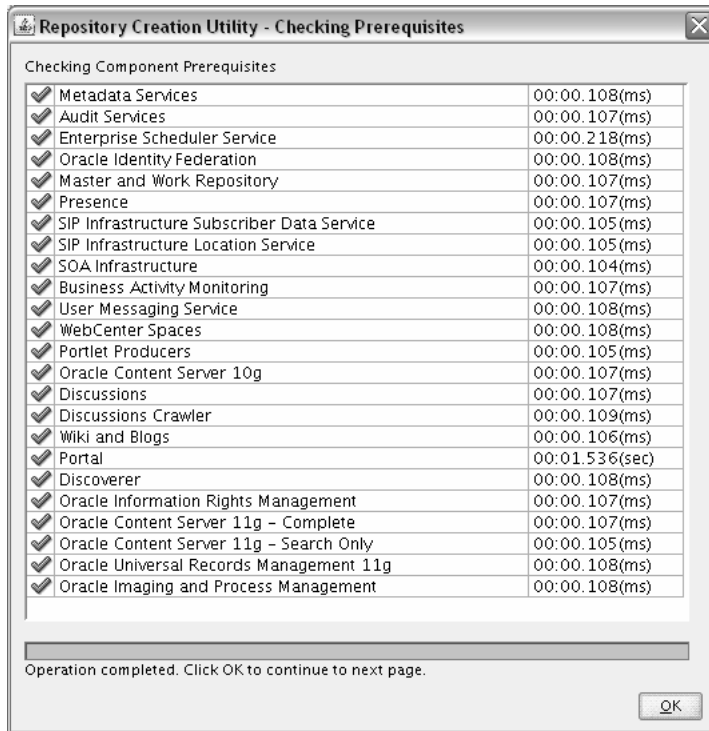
Repository Creation Utility - Checking Prerequisites

Checking Component Prerequisites

| | |
|---|---|
| Metadata Services | 00:00.108(ms) |
| Audit Services | 00:00.107(ms) |
| Enterprise Scheduler Service | 00:00.218(ms) |
| Oracle Identity Federation | 00:00.108(ms) |
| Master and Work Repository | 00:00.107(ms) |
| Presence | 00:00.107(ms) |
| SIP Infrastructure Subscriber Data Service | 00:00.105(ms) |
| SIP Infrastructure Location Service | 00:00.105(ms) |
| SOA Infrastructure | 00:00.104(ms) |
| Business Activity Monitoring | 00:00.107(ms) |
| User Messaging Service | 00:00.108(ms) |
| WebCenter Spaces | 00:00.108(ms) |
| Portlet Producers | 00:00.105(ms) |
| Oracle Content Server 10g | 00:00.107(ms) |
| Discussions | 00:00.107(ms) |
| Discussions Crawler | 00:00.109(ms) |
| Wiki and Blogs | 00:00.106(ms) |
| Portal | 00:01.536(sec) |
| Discoverer | 00:00.108(ms) |
| Oracle Information Rights Management | 00:00.107(ms) |
| Oracle Content Server 11g - Complete | 00:00.107(ms) |
| Oracle Content Server 11g - Search Only | 00:00.105(ms) |
| Oracle Universal Records Management 11g | 00:00.108(ms) |
| Oracle Imaging and Process Management | 00:00.108(ms) |

Operation completed. Click OK to continue to next page.

OK